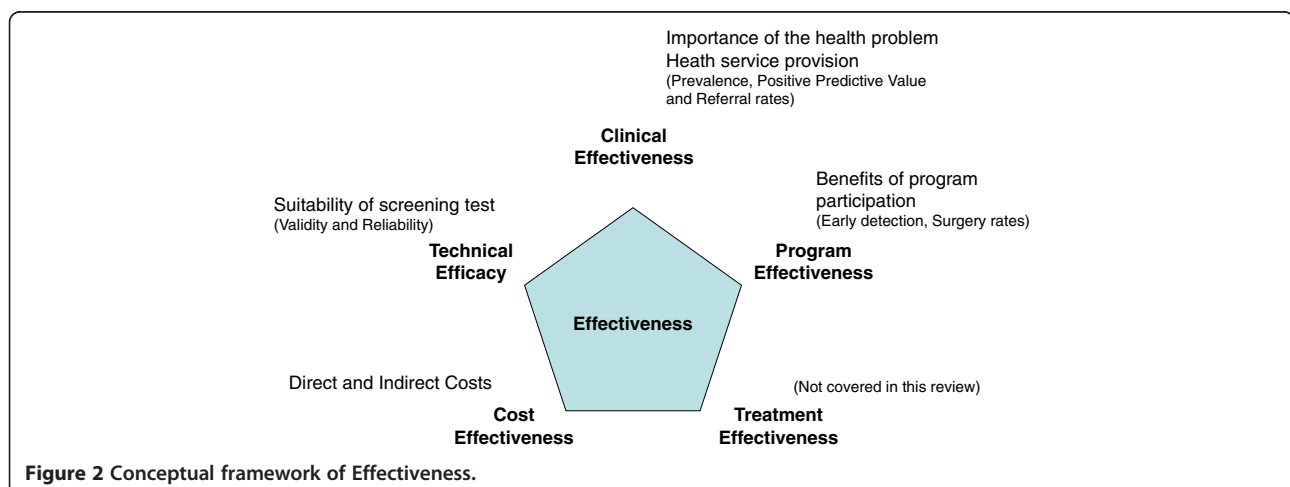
Importance of the health problem
Heath service provision
(Prevalence, Positive Predictive Value and Referral rates)

Clinical Effectiveness

Suitability of screening test
(Validity and Reliability)

Benefits of program participation
(Early detection, Surgery rates)

Technical Efficacy

Program Effectiveness

Effectiveness

Direct and Indirect Costs

(Not covered in this review)

Cost Effectiveness

Treatment Effectiveness

Figure 2 Conceptual framework of Effectiveness.